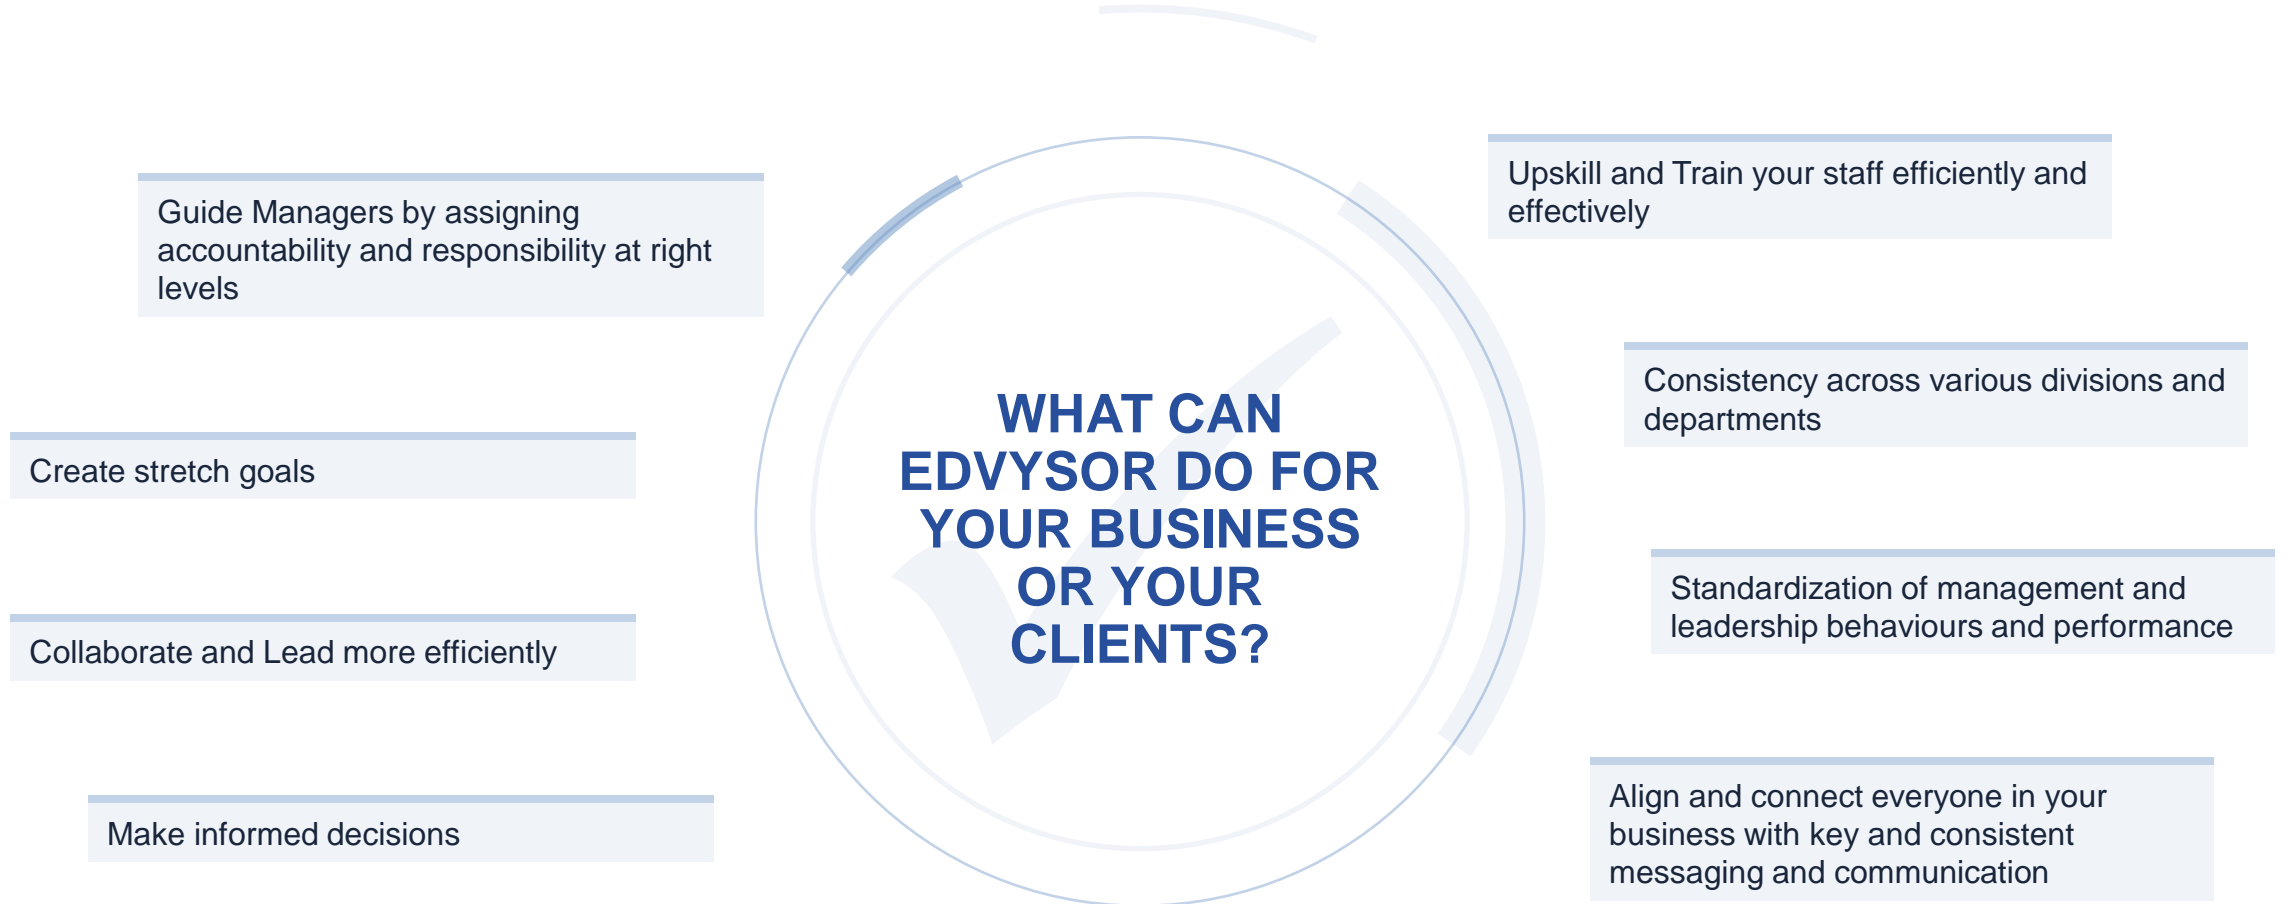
WHAT CAN EDVYSOR DO FOR YOUR BUSINESS OR YOUR CLIENTS?

Guide Managers by assigning accountability and responsibility at right levels

Create stretch goals

Collaborate and Lead more efficiently

Make informed decisions

Upskill and Train your staff efficiently and effectively

Consistency across various divisions and departments

Standardization of management and leadership behaviours and performance

Align and connect everyone in your business with key and consistent messaging and communication